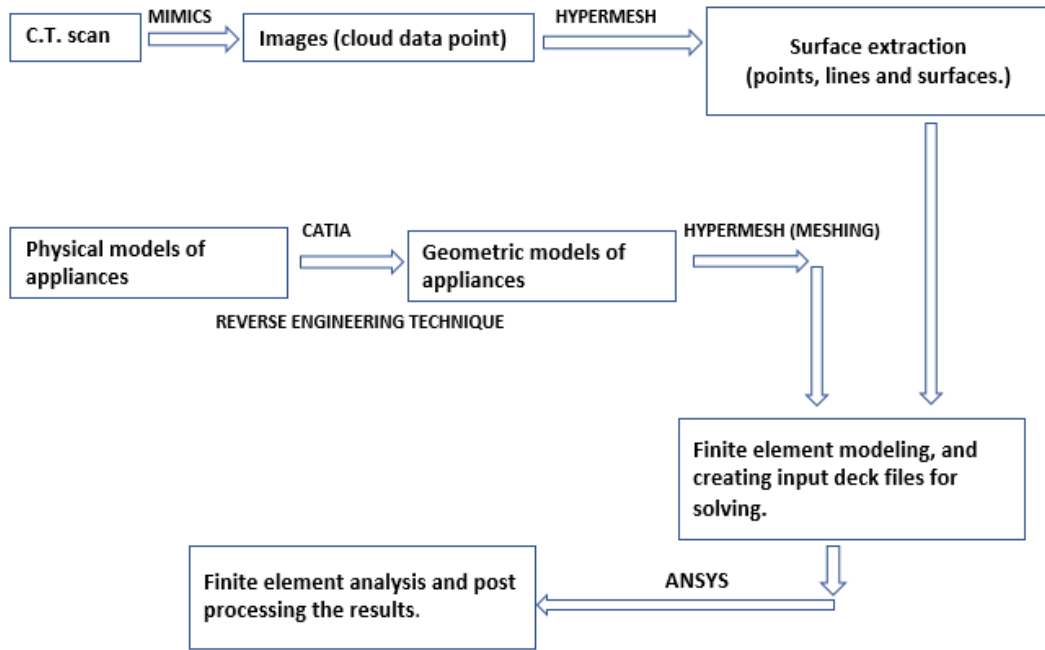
C.T. scan

MIMICS

Images (cloud data point)

HYPERMESH

Surface extraction (points, lines and surfaces.)

Physical models of appliances

CATIA

Geometric models of appliances

HYPERMESH (MESHING)

REVERSE ENGINEERING TECHNIQUE

Finite element modeling, and creating input deck files for solving.

Finite element analysis and post processing the results.

ANSYS